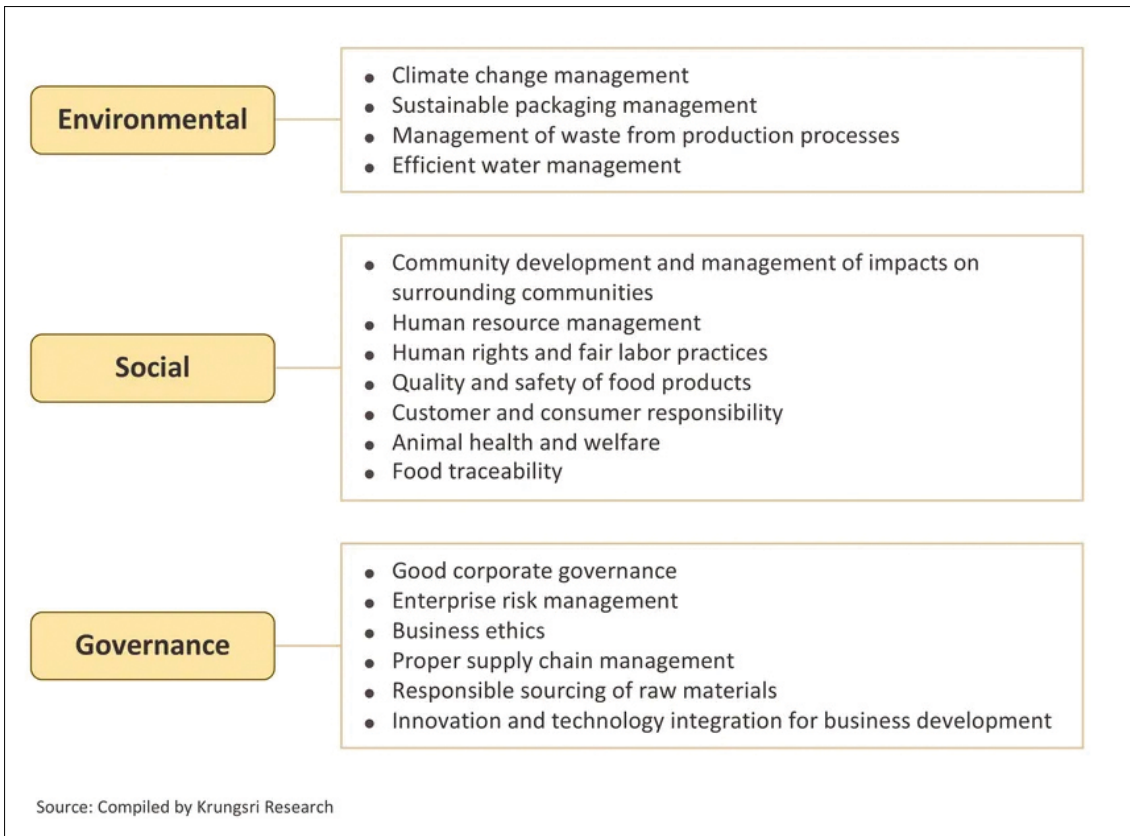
Environmental

- Climate change management
- Sustainable packaging management
- Management of waste from production processes
- Efficient water management

Social

- Community development and management of impacts on surrounding communities
- Human resource management
- Human rights and fair labor practices
- Quality and safety of food products
- Customer and consumer responsibility
- Animal health and welfare
- Food traceability

Governance

- Good corporate governance
- Enterprise risk management
- Business ethics
- Proper supply chain management
- Responsible sourcing of raw materials
- Innovation and technology integration for business development

Source: Compiled by Krungsri Research